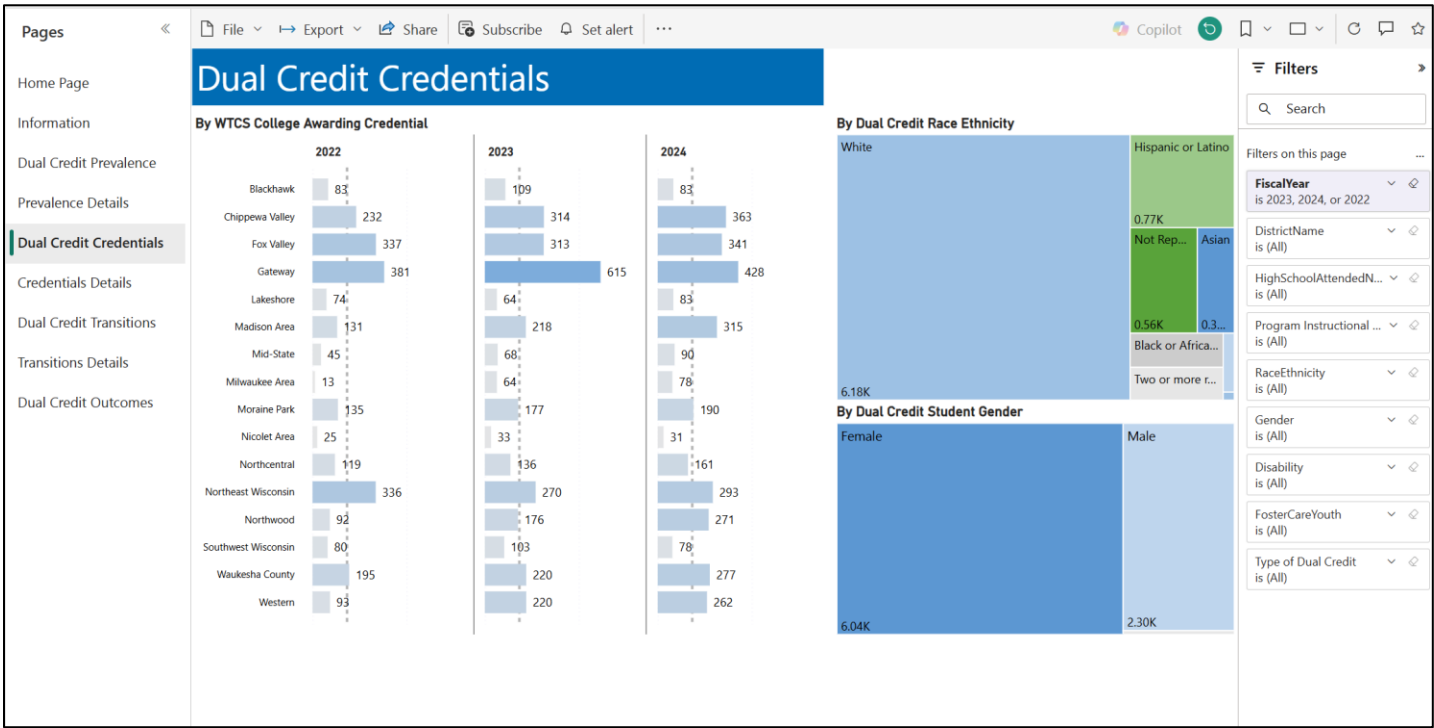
Pages «

Home Page
Information
Dual Credit Prevalence
Prevalence Details
Dual Credit Credentials
Credentials Details
Dual Credit Transitions
Transitions Details
Dual Credit Outcomes

File Export Share Subscribe Set alert ···

Copilot

Dual Credit Credentials

By WTCS College Awarding Credential

| | 2022 | 2023 | 2024 |
|---|---|---|---|
| Blackhawk | 83 | 109 | 83 |
| Chippewa Valley | 232 | 314 | 363 |
| Fox Valley | 337 | 313 | 341 |
| Gateway | 381 | 615 | 428 |
| Lakeshore | 74 | 64 | 83 |
| Madison Area | 131 | 218 | 315 |
| Mid-State | 45 | 68 | 90 |
| Milwaukee Area | 13 | 64 | 78 |
| Moraine Park | 135 | 177 | 190 |
| Nicolet Area | 25 | 33 | 31 |
| Northcentral | 119 | 136 | 161 |
| Northeast Wisconsin | 336 | 270 | 293 |
| Northwood | 92 | 176 | 271 |
| Southwest Wisconsin | 80 | 103 | 78 |
| Waukesha County | 195 | 220 | 277 |
| Western | 93 | 220 | 262 |

By Dual Credit Race Ethnicity

White 6.18K
Hispanic or Latino 0.77K
Not Rep... 0.56K
Asian 0.3...
Black or Africa...
Two or more r...

By Dual Credit Student Gender

Female 6.04K
Male 2.30K

Filters »

Search

Filters on this page ...

FiscalYear
is 2023, 2024, or 2022

DistrictName
is (All)

HighSchoolAttendedN...
is (All)

Program Instructional ...
is (All)

RaceEthnicity
is (All)

Gender
is (All)

Disability
is (All)

FosterCareYouth
is (All)

Type of Dual Credit
is (All)